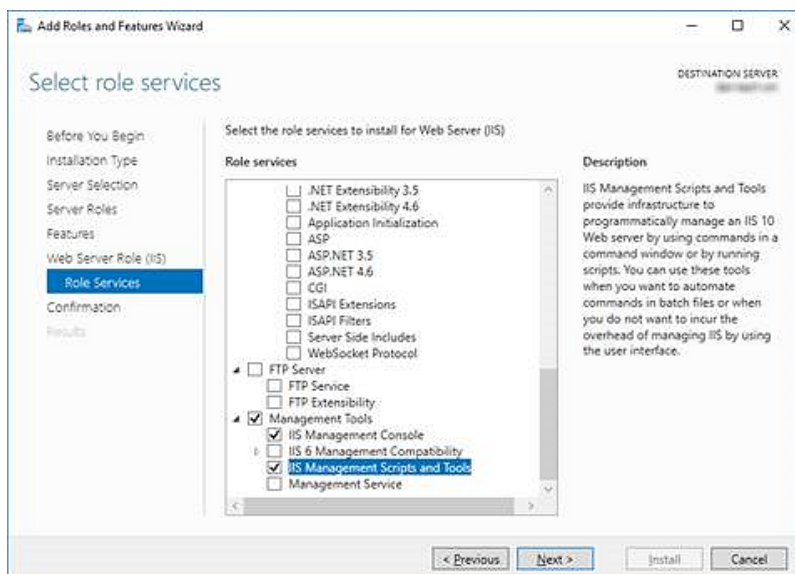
Add Roles and Features Wizard

Select role services

DESTINATION SERVER
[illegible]

Before You Begin
Installation Type
Server Selection
Server Roles
Features
Web Server Role (IIS)
Role Services
Confirmation
Results

Select the role services to install for Web Server (IIS)

Role services

.NET Extensibility 3.5
.NET Extensibility 4.6
Application Initialization
ASP
ASP.NET 3.5
ASP.NET 4.6
CGI
ISAPI Extensions
ISAPI Filters
Server Side Includes
WebSocket Protocol
FTP Server
FTP Service
FTP Extensibility
Management Tools
IIS Management Console
IIS 6 Management Compatibility
IIS Management Scripts and Tools
Management Service

Description

IIS Management Scripts and Tools provide infrastructure to programmatically manage an IIS 10 Web server by using commands in a command window or by running scripts. You can use these tools when you want to automate commands in batch files or when you do not want to incur the overhead of managing IIS by using the user interface.

< Previous
Next >
Install
Cancel